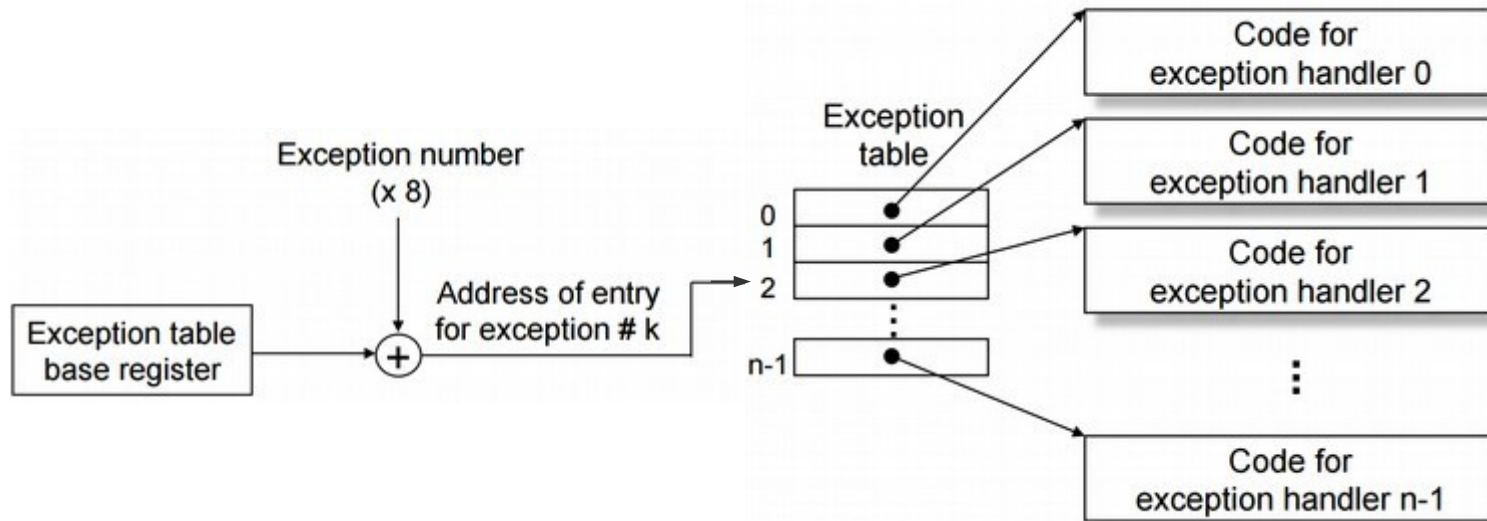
Exception number
(x 8)

Exception table
base register

+

Address of entry
for exception # k

Exception
table

0
1
2
n-1

Code for
exception handler 0

Code for
exception handler 1

Code for
exception handler 2

Code for
exception handler n-1